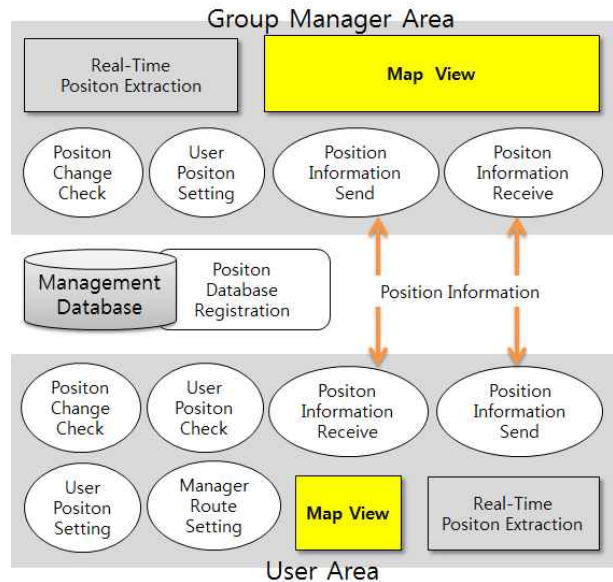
Group Manager Area

Real-Time Positon Extraction

Map View

Positon Change Check

User Positon Setting

Position Information Send

Positon Information Receive

Management Database

Positon Database Registration

Position Information

Positon Change Check

User Positon Check

Positon Information Receive

Position Information Send

User Positon Setting

Manager Route Setting

Map View

Real-Time Positon Extraction

User Area